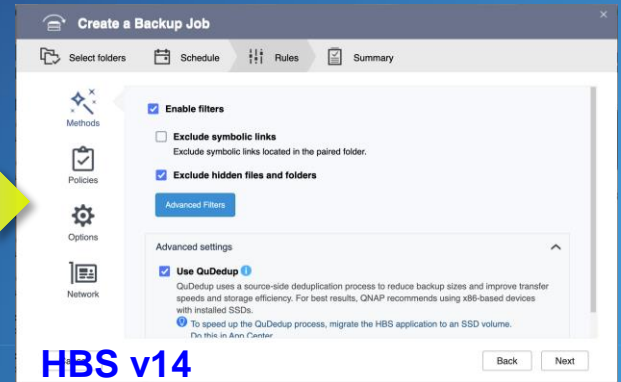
Create a Backup Job

Select folders
Schedule
Rules
Summary

Methods
Policies
Options
Network

Enable filters

Exclude symbolic links
Exclude symbolic links located in the paired folder.

Exclude hidden files and folders

Advanced Filters

Advanced settings

Use QuDedup
QuDedup uses a source-side deduplication process to reduce backup sizes and improve transfer speeds and storage efficiency. For best results, QNAP recommends using x86-based devices with installed SSDs.
To speed up the QuDedup process, migrate the HBS application to an SSD volume.
Do this in App Center

HBS v14

Back
Next